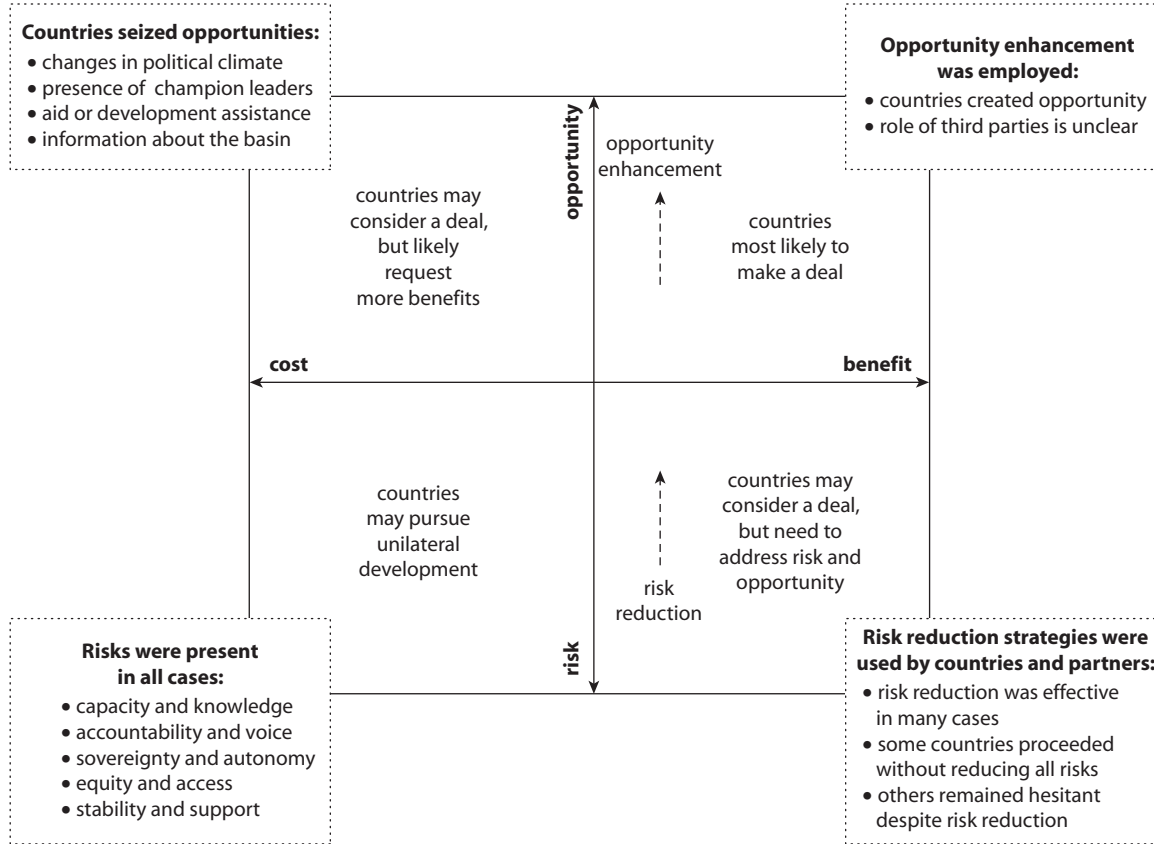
**Countries seized opportunities:**
• changes in political climate
• presence of champion leaders
• aid or development assistance
• information about the basin

**Opportunity enhancement was employed:**
• countries created opportunity
• role of third parties is unclear

opportunity

opportunity enhancement

countries may consider a deal, but likely request more benefits

countries most likely to make a deal

cost

benefit

countries may pursue unilateral development

countries may consider a deal, but need to address risk and opportunity

risk reduction

risk

**Risks were present in all cases:**
• capacity and knowledge
• accountability and voice
• sovereignty and autonomy
• equity and access
• stability and support

**Risk reduction strategies were used by countries and partners:**
• risk reduction was effective in many cases
• some countries proceeded without reducing all risks
• others remained hesitant despite risk reduction